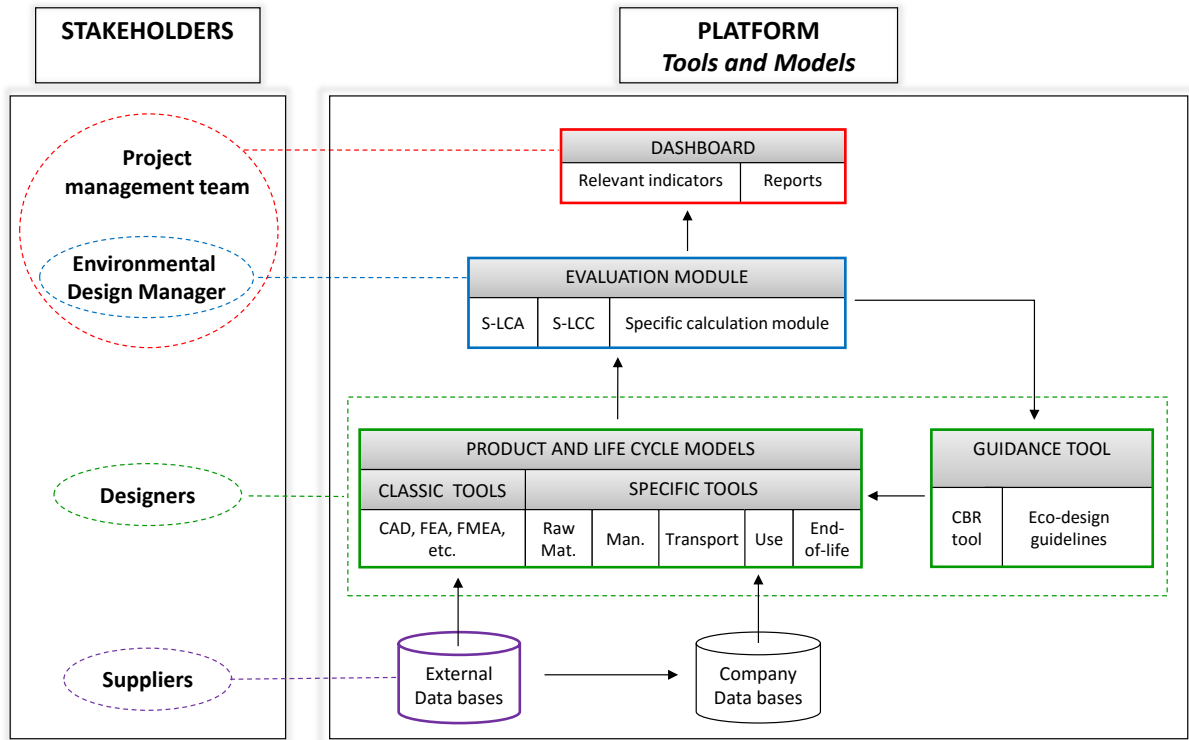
STAKEHOLDERS

PLATFORM
Tools and Models

Project management team

Environmental Design Manager

Designers

Suppliers

DASHBOARD

| Relevant indicators | Reports |
|---|---|

EVALUATION MODULE

| S-LCA | S-LCC | Specific calculation module |
|---|---|---|

PRODUCT AND LIFE CYCLE MODELS

CLASSIC TOOLS

SPECIFIC TOOLS

| CAD, FEA, FMEA, etc. | Raw Mat. | Man. | Transport | Use | End-of-life |
|---|---|---|---|---|---|

GUIDANCE TOOL

| CBR tool | Eco-design guidelines |
|---|---|

External Data bases

Company Data bases